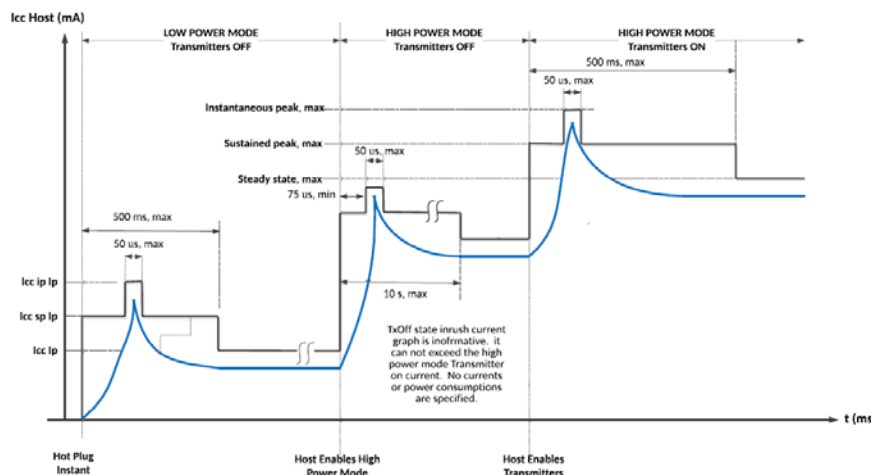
Icc Host (mA)

LOW POWER MODE
Transmitters OFF

HIGH POWER MODE
Transmitters OFF

HIGH POWER MODE
Transmitters ON

500 ms, max

50 us, max

Instantaneous peak, max

Sustained peak, max

50 us, max

Steady state, max

75 us, min

500 ms, max

50 us, max

Icc ip lp

Icc sp lp

Icc lp

10 s, max

TxOff state inrush current graph is inofrmative. it can not exceed the high power mode Transmitter on current. No currents or power consumptions are specified.

t (ms

Hot Plug
Instant

Host Enables High
Power Mode

Host Enables
Transmitters